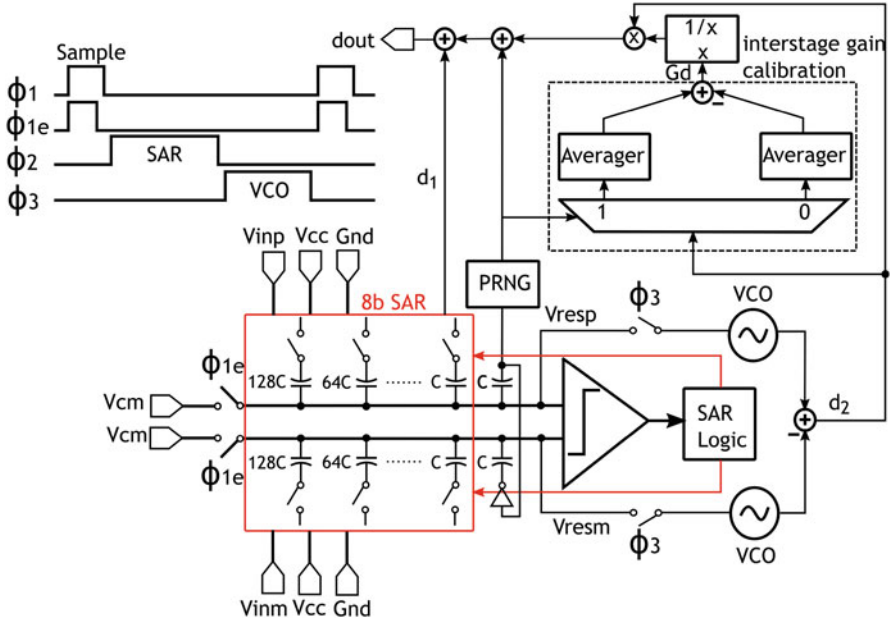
Sample
$\phi_1$
$\phi_{1e}$
$\phi_2$
SAR
$\phi_3$
VCO
dout
$d_1$
$\frac{1}{x}$
interstage gain calibration
Gd
+
−
Averager
Averager
1
0
Vinp Vcc Gnd
8b SAR
PRNG
$\phi_3$
VCO
Vresp
$\phi_{1e}$
128C 64C ······ C C
Vcm
Vcm
SAR Logic
$d_2$
−
$\phi_{1e}$
128C 64C ······ C C
Vresm
$\phi_3$
VCO
Vinm Vcc Gnd